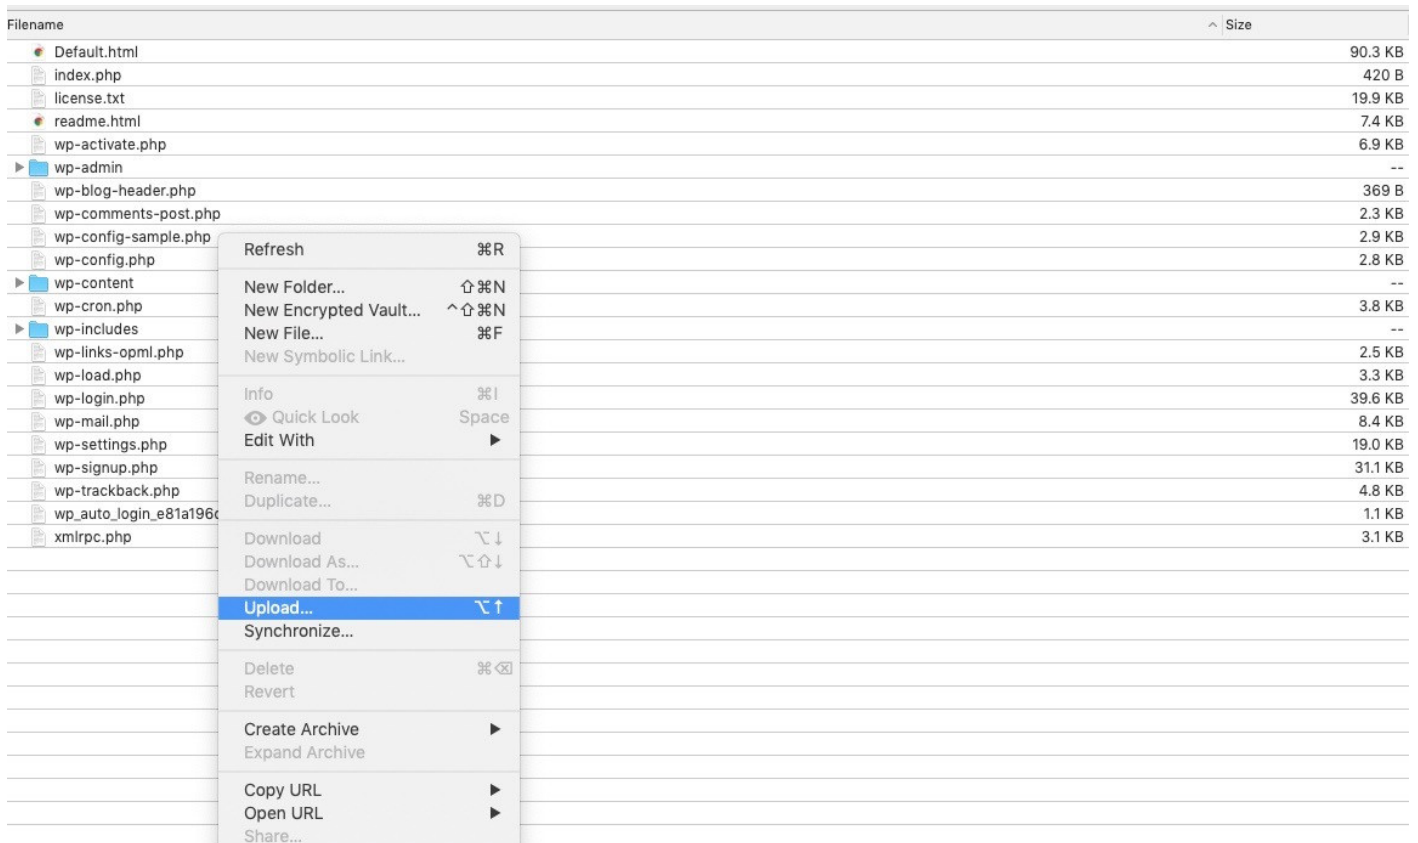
| Filename | Size |
|---|---|
| Default.html | 90.3 KB |
| index.php | 420 B |
| license.txt | 19.9 KB |
| readme.html | 7.4 KB |
| wp-activate.php | 6.9 KB |
| wp-admin | -- |
| wp-blog-header.php | 369 B |
| wp-comments-post.php | 2.3 KB |
| wp-config-sample.php | 2.9 KB |
| wp-config.php | 2.8 KB |
| wp-content | -- |
| wp-cron.php | 3.8 KB |
| wp-includes | -- |
| wp-links-opml.php | 2.5 KB |
| wp-load.php | 3.3 KB |
| wp-login.php | 39.6 KB |
| wp-mail.php | 8.4 KB |
| wp-settings.php | 19.0 KB |
| wp-signup.php | 31.1 KB |
| wp-trackback.php | 4.8 KB |
| wp_auto_login_e81a196c | 1.1 KB |
| xmlrpc.php | 3.1 KB |

Refresh ⌘R
New Folder... ⇧⌘N
New Encrypted Vault... ^⇧⌘N
New File... ⌘F
New Symbolic Link...
Info ⌘I
Quick Look Space
Edit With ▶
Rename...
Duplicate... ⌘D
Download ⌥↓
Download As... ⌥⇧↓
Download To...
Upload... ⌥↑
Synchronize...
Delete ⌘⌫
Revert
Create Archive ▶
Expand Archive
Copy URL ▶
Open URL ▶
Share...